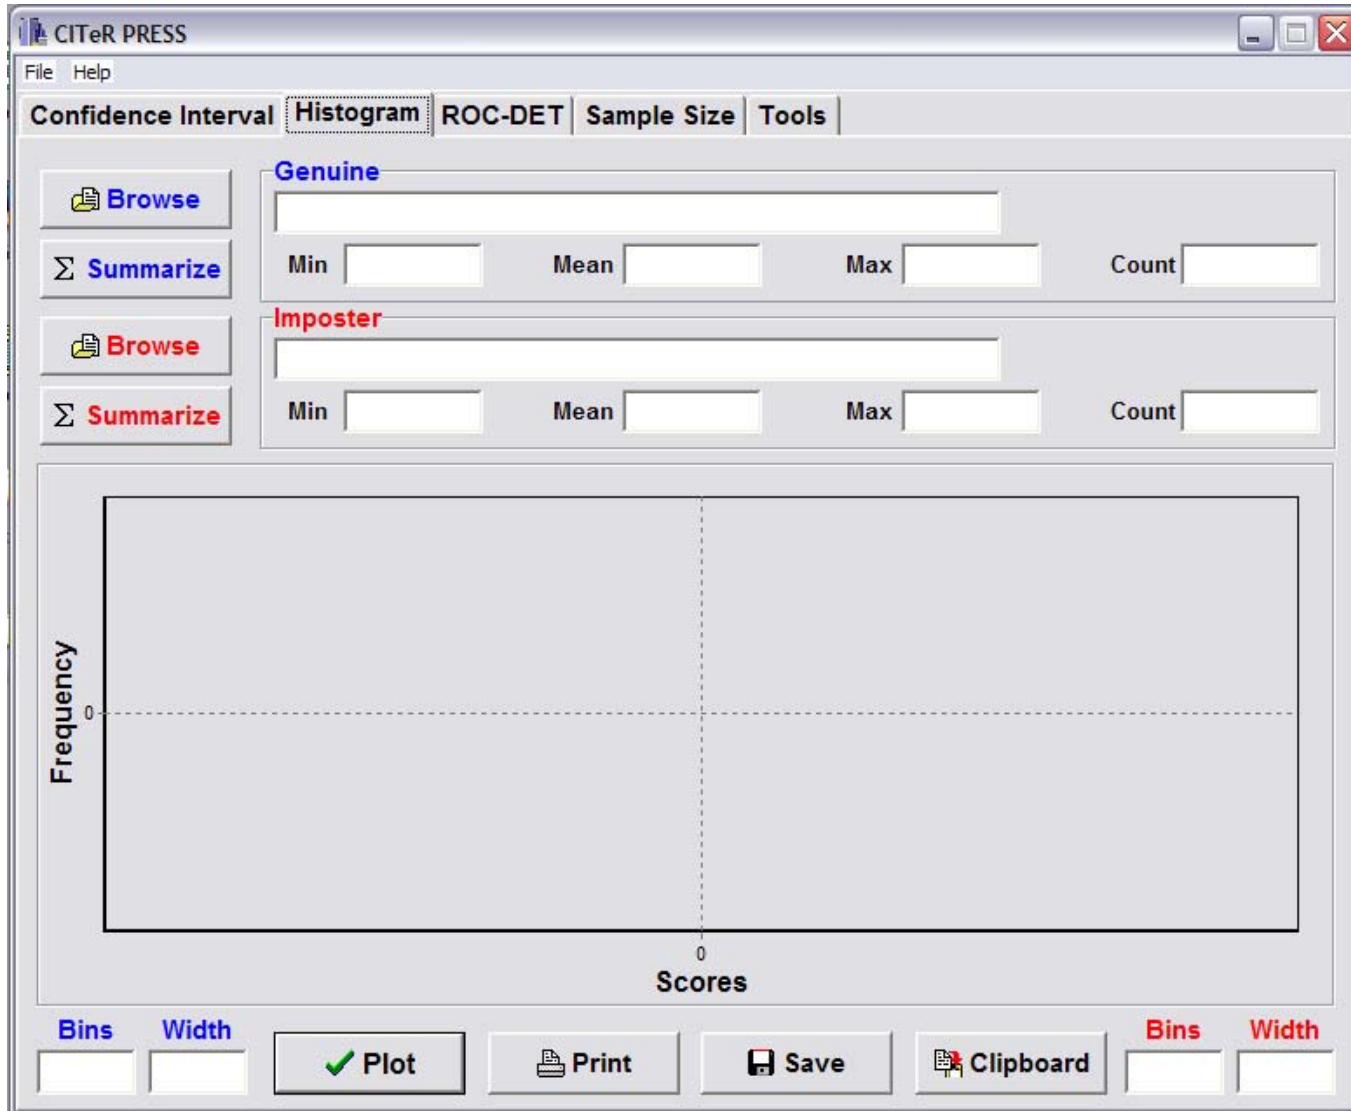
CITeR PRESS

File Help

Confidence Interval | Histogram | ROC-DET | Sample Size | Tools

Browse

Σ Summarize

Genuine

Min Mean Max Count

Browse

Σ Summarize

Imposter

Min Mean Max Count

Frequency

0

0

Scores

Bins Width

Plot

Print

Save

Clipboard

Bins Width